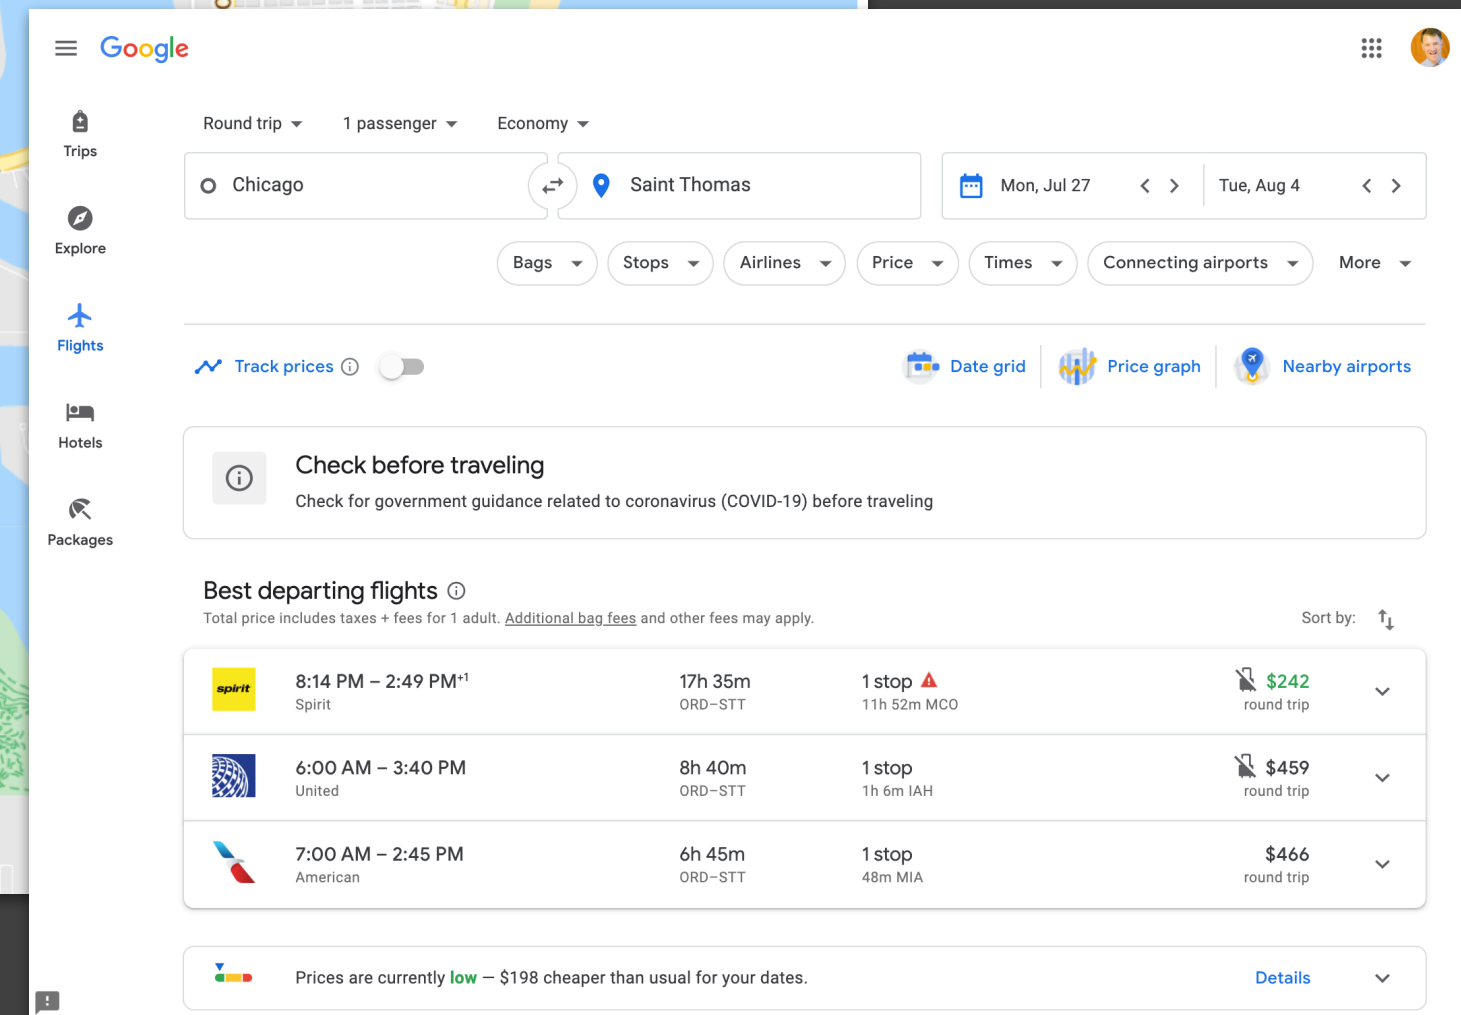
Google

Trips

Explore

Flights

Hotels

Packages

Round trip 1 passenger Economy

Chicago Saint Thomas Mon, Jul 27 Tue, Aug 4

Bags Stops Airlines Price Times Connecting airports More

Track prices

Date grid Price graph Nearby airports

Check before traveling

Check for government guidance related to coronavirus (COVID-19) before traveling

Best departing flights

Total price includes taxes + fees for 1 adult. Additional bag fees and other fees may apply.

Sort by:

| | | | | |
|---|---|---|---|---|
| spirit | 8:14 PM – 2:49 PM$^{+1}$ Spirit | 17h 35m ORD–STT | 1 stop 11h 52m MCO | $242 round trip |
| | 6:00 AM – 3:40 PM United | 8h 40m ORD–STT | 1 stop 1h 6m IAH | $459 round trip |
| | 7:00 AM – 2:45 PM American | 6h 45m ORD–STT | 1 stop 48m MIA | $466 round trip |

Prices are currently low — $198 cheaper than usual for your dates.

Details